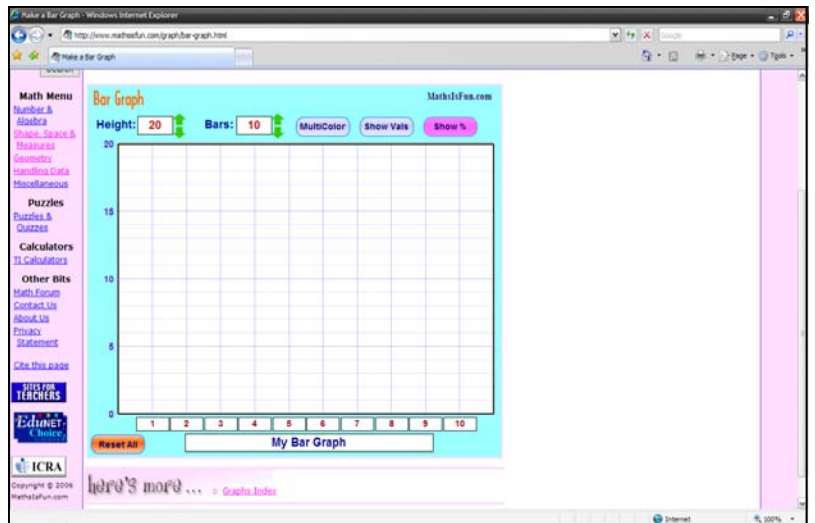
Make a Bar Graph - Windows Internet Explorer

http://www.mathsisfun.com/graph/bar-graph.html

Google

Make a Bar Graph

Page • Tools •

Search

Math Menu
Number & Algebra
Shape, Space & Measures
Geometry
Handling Data
Miscellaneous

Puzzles
Puzzles & Quizzes

Calculators
TI Calculators

Other Bits
Math Forum
Contact Us
About Us
Privacy Statement

Cite this page

SITES FOR TEACHERS

EduNET Choice

ICRA

Copyright © 2006 MathsIsFun.com

Bar Graph

MathsIsFun.com

Height: 20 Bars: 10 MultiColor Show Vals Show %

20

15

10

5

0

| 1 | 2 | 3 | 4 | 5 | 6 | 7 | 8 | 9 | 10 |
|---|---|---|---|---|---|---|---|---|---|

Reset All

My Bar Graph

here's more ... » Graphs Index

Internet

100%